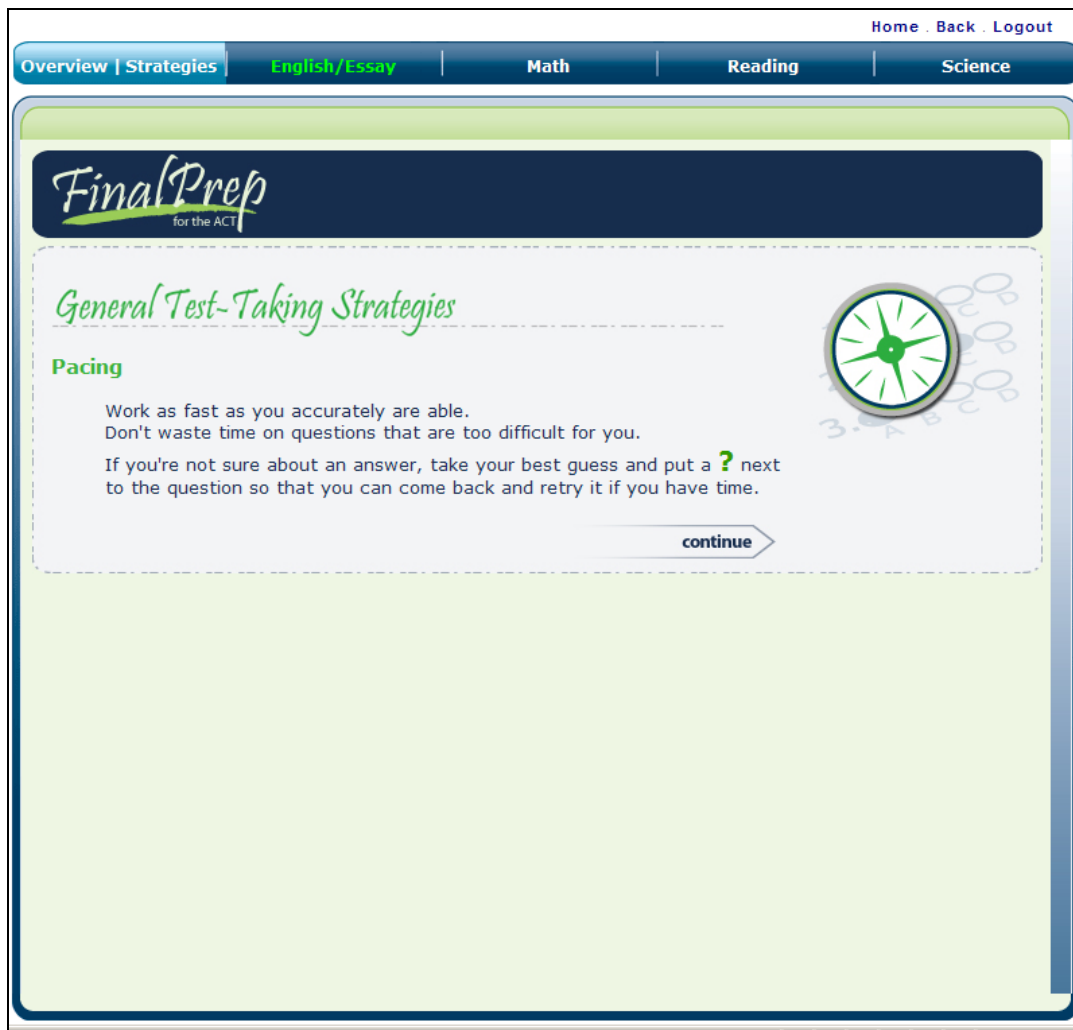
Home . Back . Logout

Overview | Strategies | English/Essay | Math | Reading | Science

FinalPrep
for the ACT

General Test-Taking Strategies

Pacing

Work as fast as you accurately are able.
Don't waste time on questions that are too difficult for you.

If you're not sure about an answer, take your best guess and put a ? next to the question so that you can come back and retry it if you have time.

continue